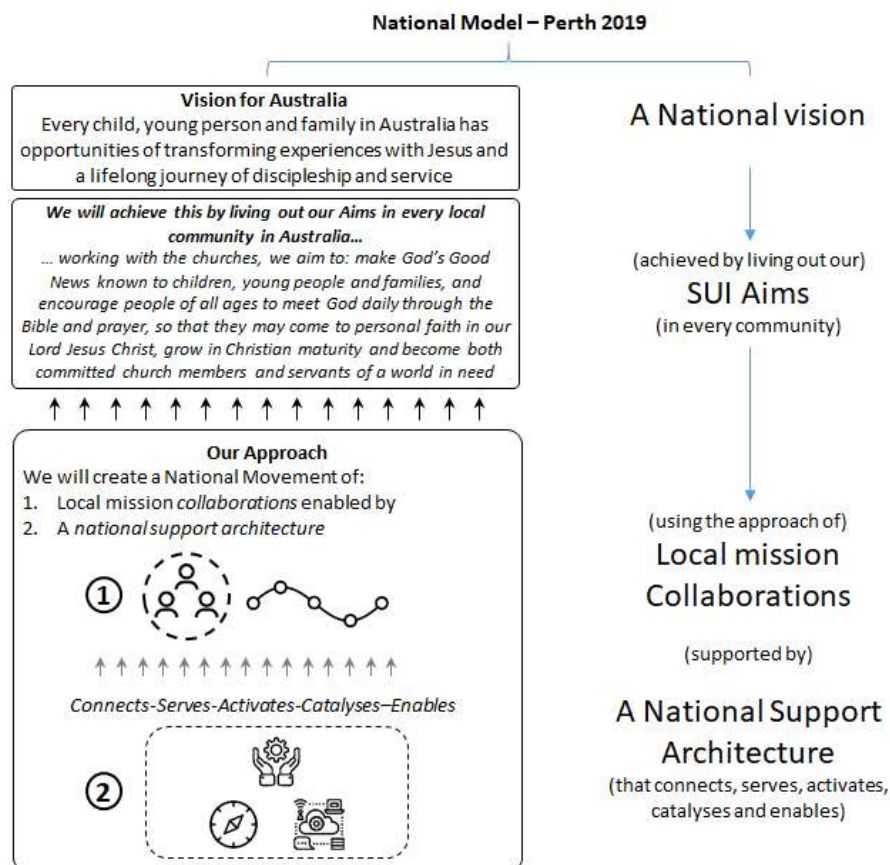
National Model – Perth 2019

**Vision for Australia**
Every child, young person and family in Australia has opportunities of transforming experiences with Jesus and a lifelong journey of discipleship and service

*We will achieve this by living out our Aims in every local community in Australia…*
*… working with the churches, we aim to: make God's Good News known to children, young people and families, and encourage people of all ages to meet God daily through the Bible and prayer, so that they may come to personal faith in our Lord Jesus Christ, grow in Christian maturity and become both committed church members and servants of a world in need*

**Our Approach**
We will create a National Movement of:
1. Local mission *collaborations* enabled by
2. A *national support architecture*

①

*Connects-Serves-Activates-Catalyses–Enables*

②

A National vision

(achieved by living out our)
SUI Aims
(in every community)

(using the approach of)
Local mission Collaborations

(supported by)

A National Support Architecture
(that connects, serves, activates, catalyses and enables)